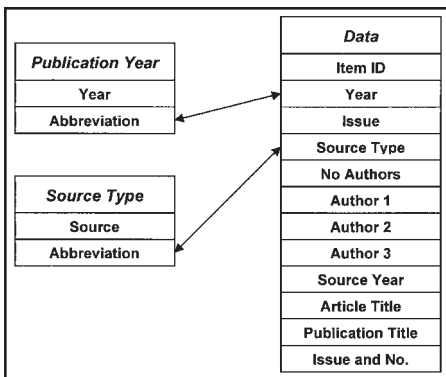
Publication Year

Year

Abbreviation

Source Type

Source

Abbreviation

Data

Item ID

Year

Issue

Source Type

No Authors

Author 1

Author 2

Author 3

Source Year

Article Title

Publication Title

Issue and No.